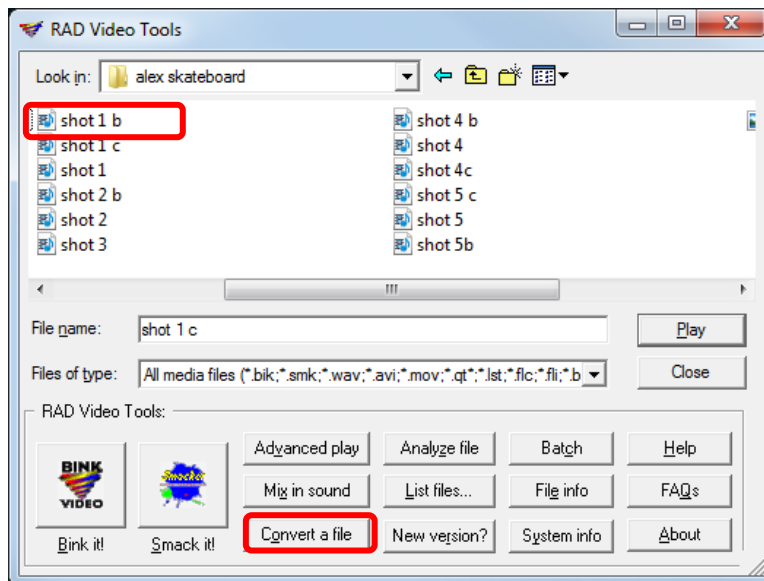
RAD Video Tools

Look in: alex skateboard

shot 1 b
shot 1 c
shot 1
shot 2 b
shot 2
shot 3
shot 4 b
shot 4
shot 4c
shot 5 c
shot 5
shot 5b

File name: shot 1 c
Play

Files of type: All media files (*.bik;*.smk;*.wav;*.avi;*.mov;*.qt;*.lst;*.flc;*.fli;*.b
Close

RAD Video Tools:

BINK VIDEO
Smacker

Bink it!
Smack it!

Advanced play
Analyze file
Batch
Help
Mix in sound
List files...
File info
FAQs
Convert a file
New version?
System info
About